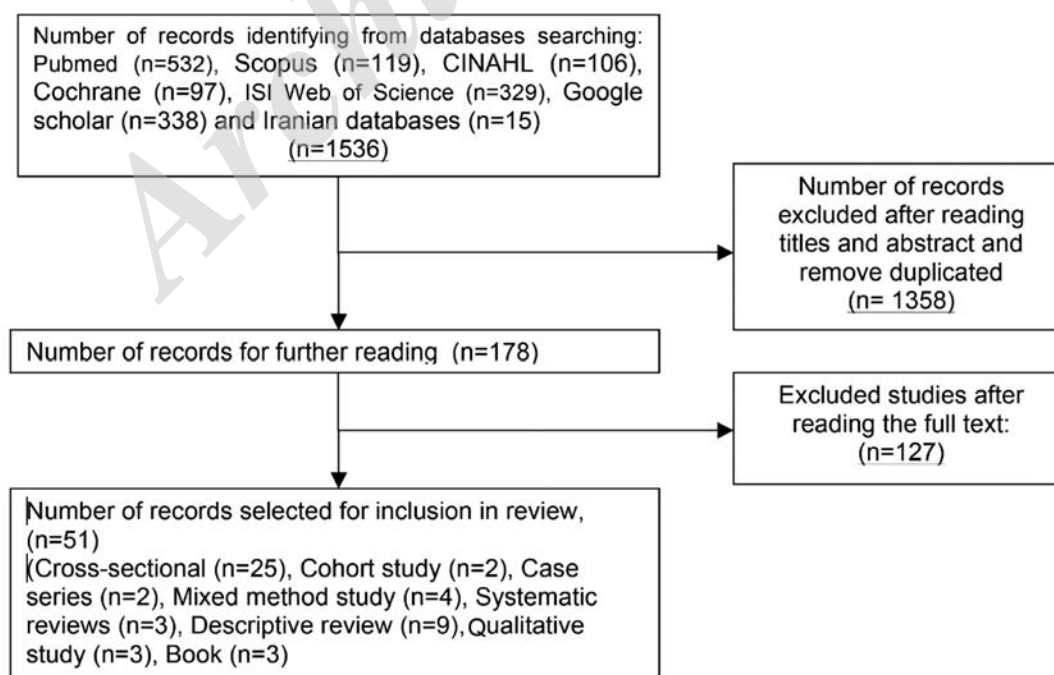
Number of records identifying from databases searching: Pubmed (n=532), Scopus (n=119), CINAHL (n=106), Cochrane (n=97), ISI Web of Science (n=329), Google scholar (n=338) and Iranian databases (n=15) (n=1536)

Number of records excluded after reading titles and abstract and remove duplicated (n= 1358)

Number of records for further reading (n=178)

Excluded studies after reading the full text: (n=127)

Number of records selected for inclusion in review, (n=51)
(Cross-sectional (n=25), Cohort study (n=2), Case series (n=2), Mixed method study (n=4), Systematic reviews (n=3), Descriptive review (n=9), Qualitative study (n=3), Book (n=3)